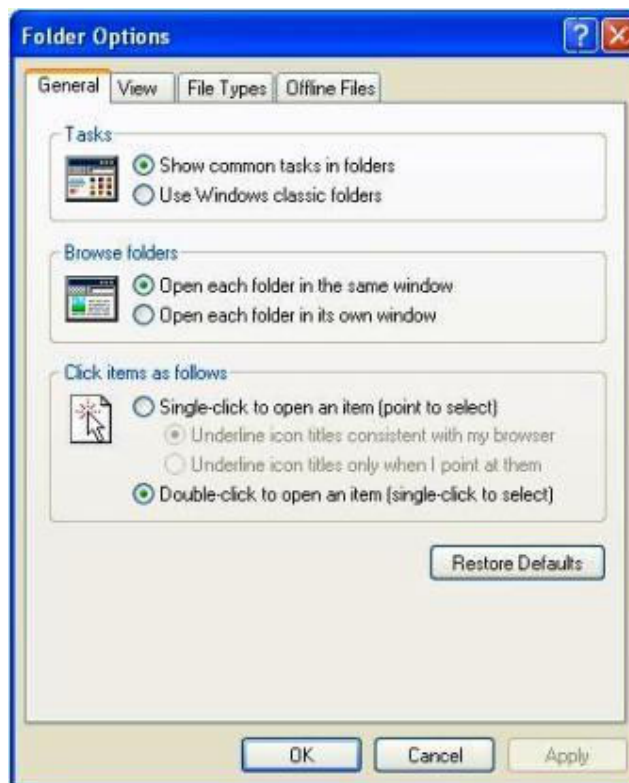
Folder Options

?

General | View | File Types | Offline Files

Tasks

Show common tasks in folders

Use Windows classic folders

Browse folders

Open each folder in the same window

Open each folder in its own window

Click items as follows

Single-click to open an item (point to select)

Underline icon titles consistent with my browser

Underline icon titles only when I point at them

Double-click to open an item (single-click to select)

Restore Defaults

OK

Cancel

Apply